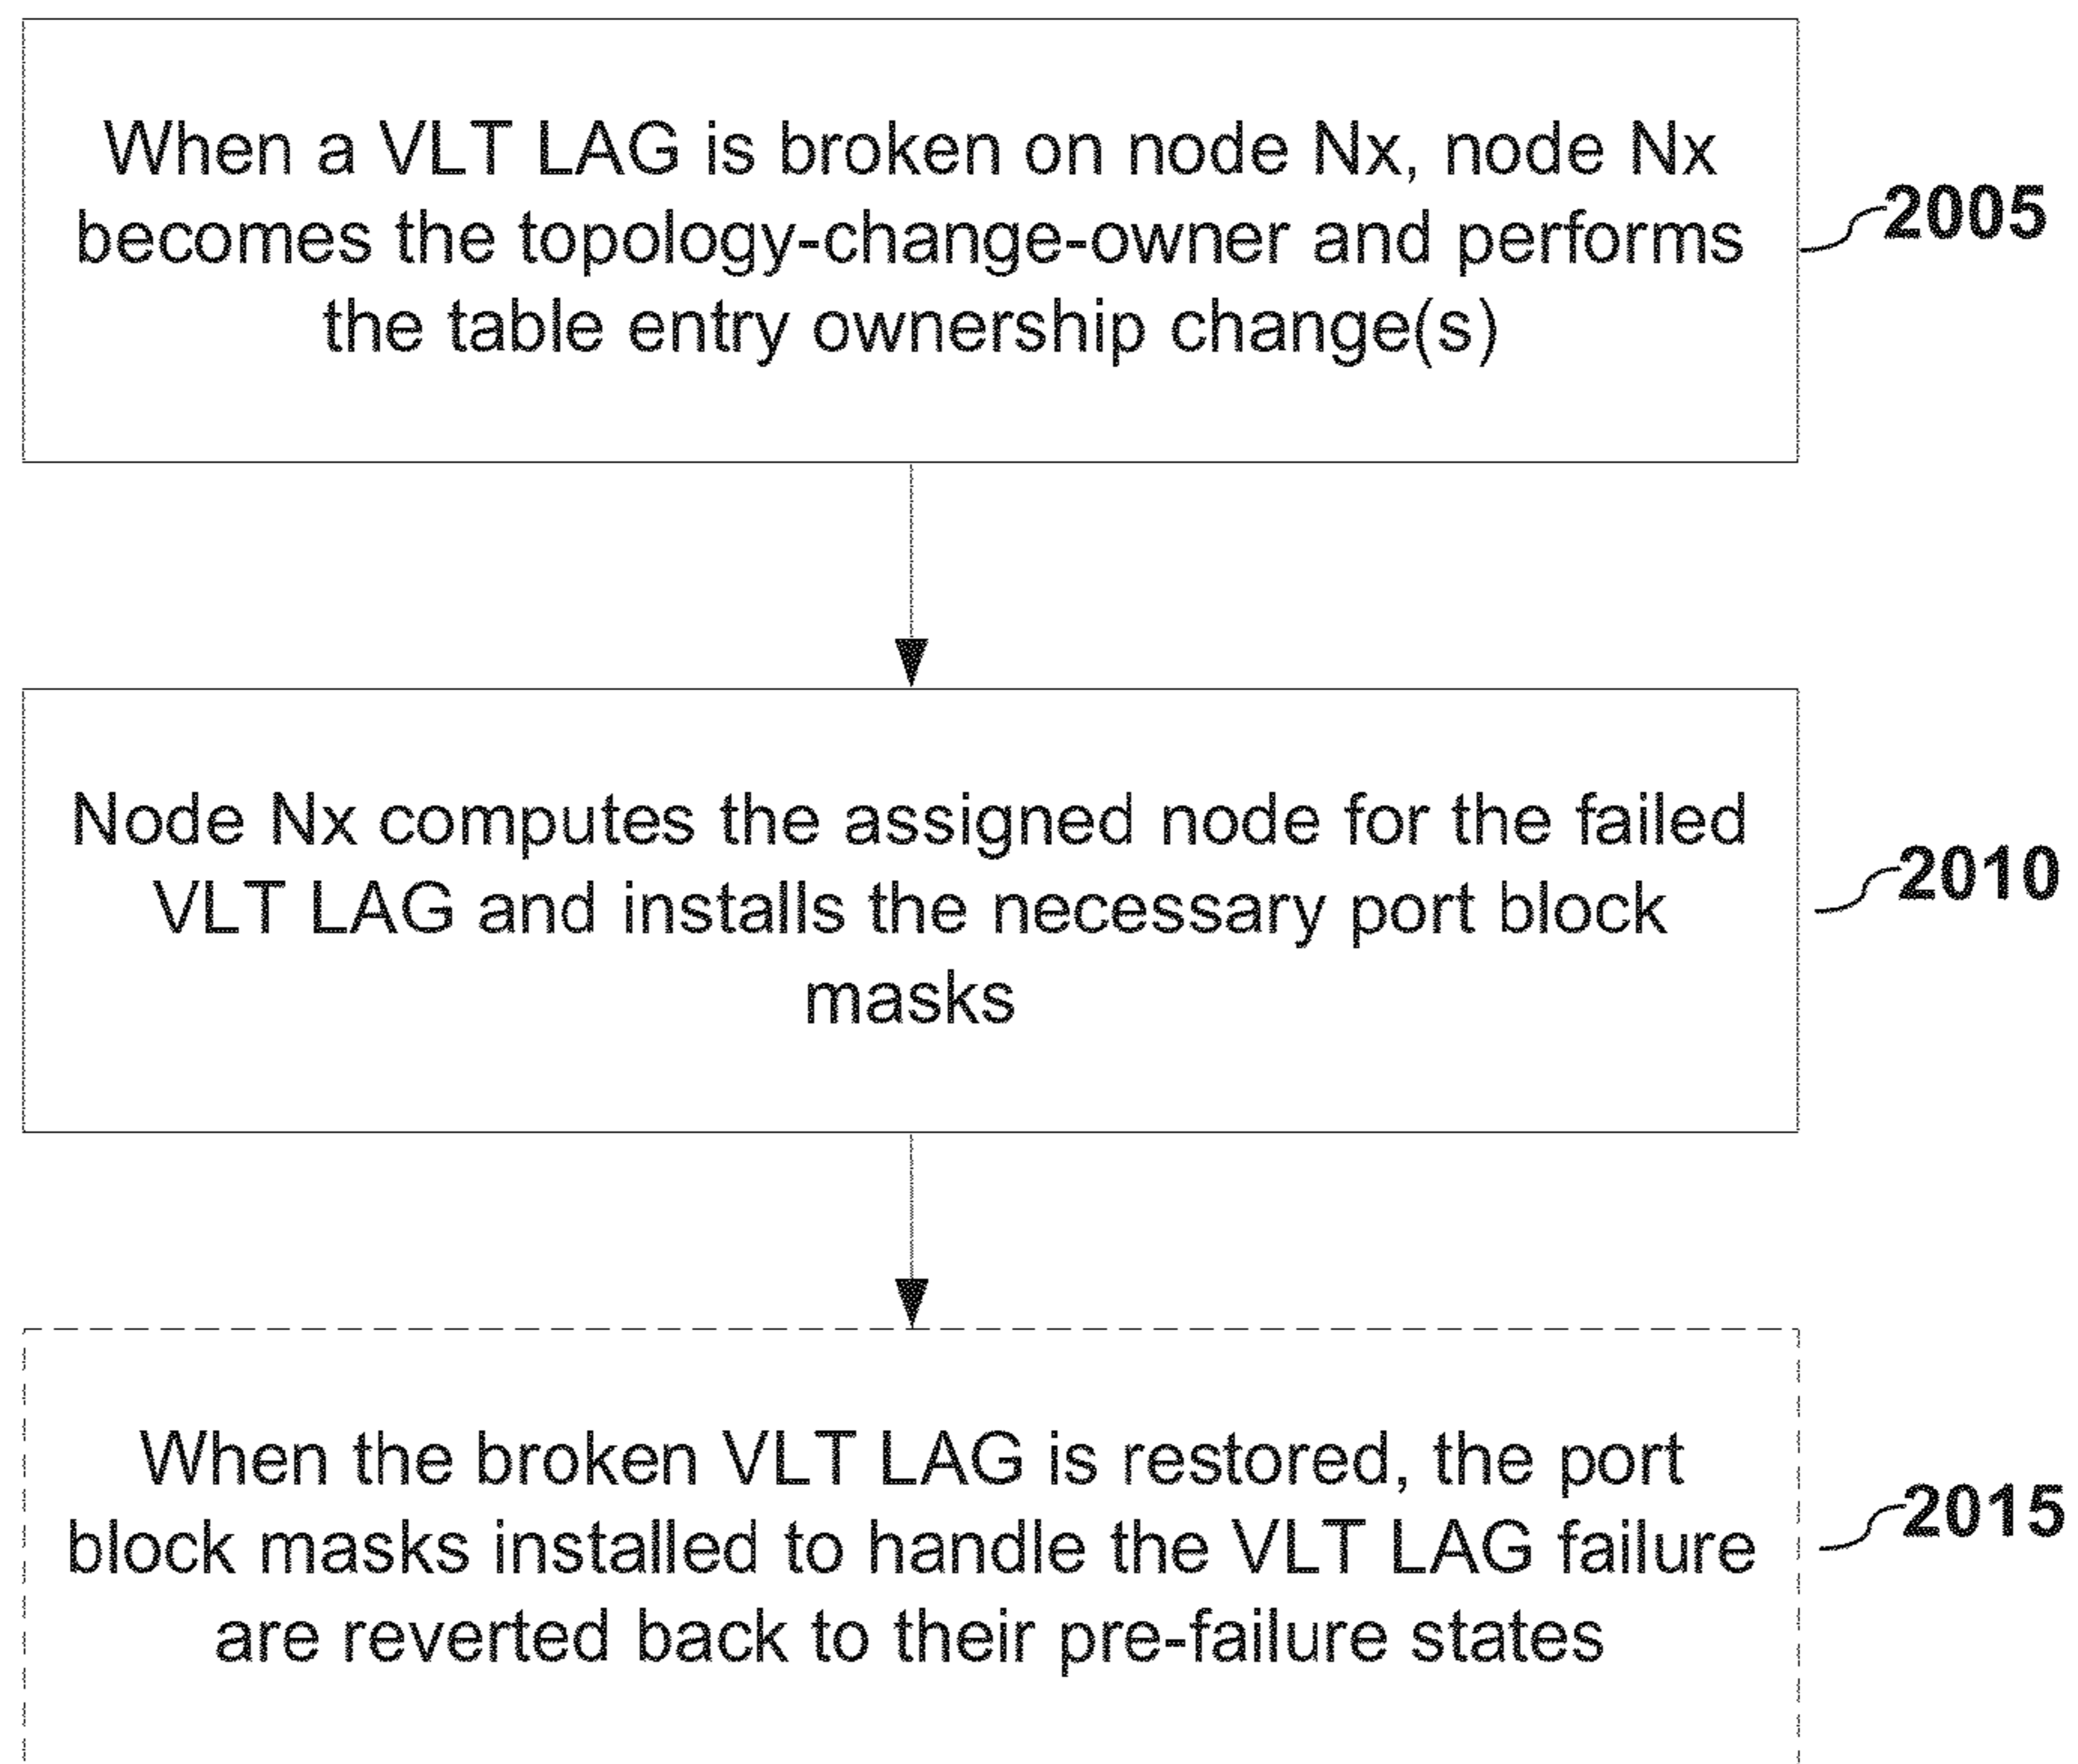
When a VLT LAG is broken on node Nx, node Nx becomes the topology-change-owner and performs the table entry ownership change(s)

2005

Node Nx computes the assigned node for the failed VLT LAG and installs the necessary port block masks

2010

When the broken VLT LAG is restored, the port block masks installed to handle the VLT LAG failure are reverted back to their pre-failure states

2015